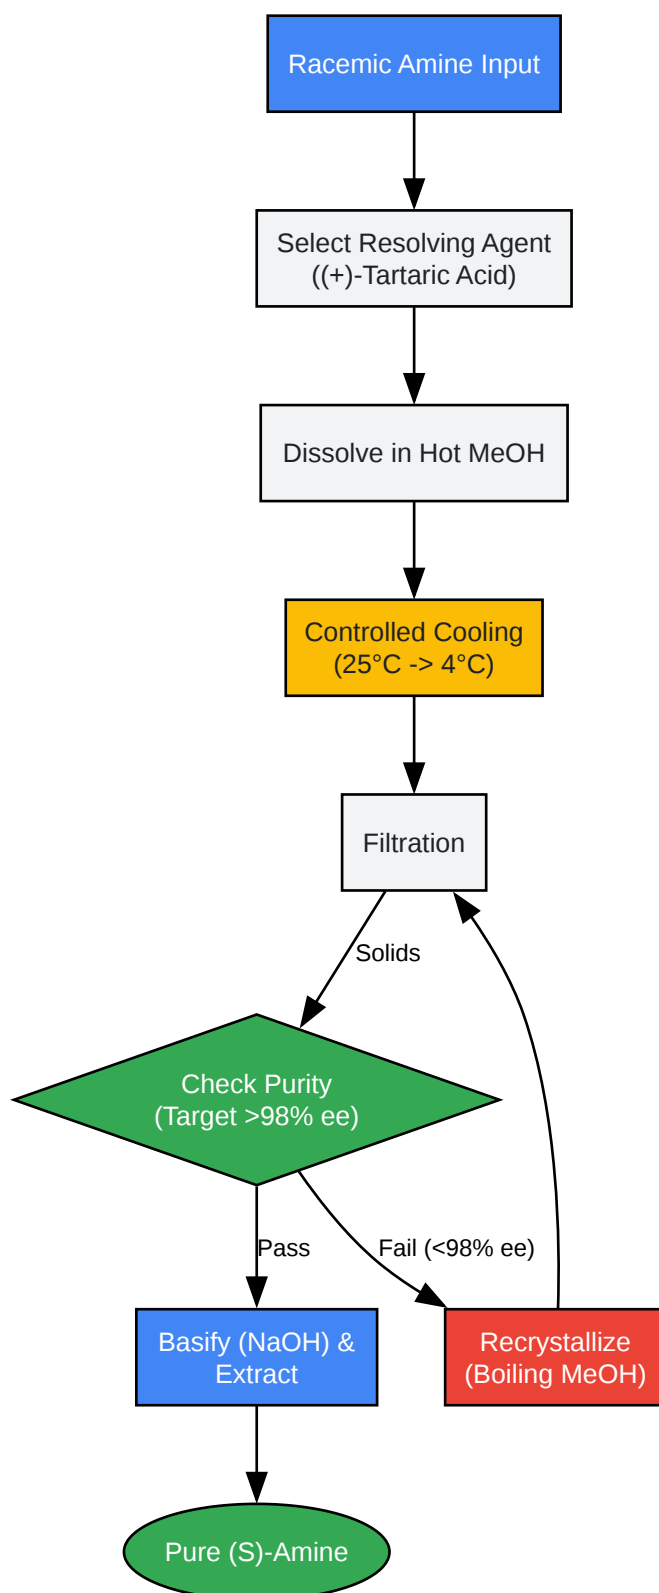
Racemic Amine Input

Select Resolving Agent
((+)-Tartaric Acid)

Dissolve in Hot MeOH

Controlled Cooling
(25°C -> 4°C)

Filtration

Solids

Check Purity
(Target >98% ee)

Pass

Fail (<98% ee)

Basify (NaOH) &
Extract

Recrystallize
(Boiling MeOH)

Pure (S)-Amine